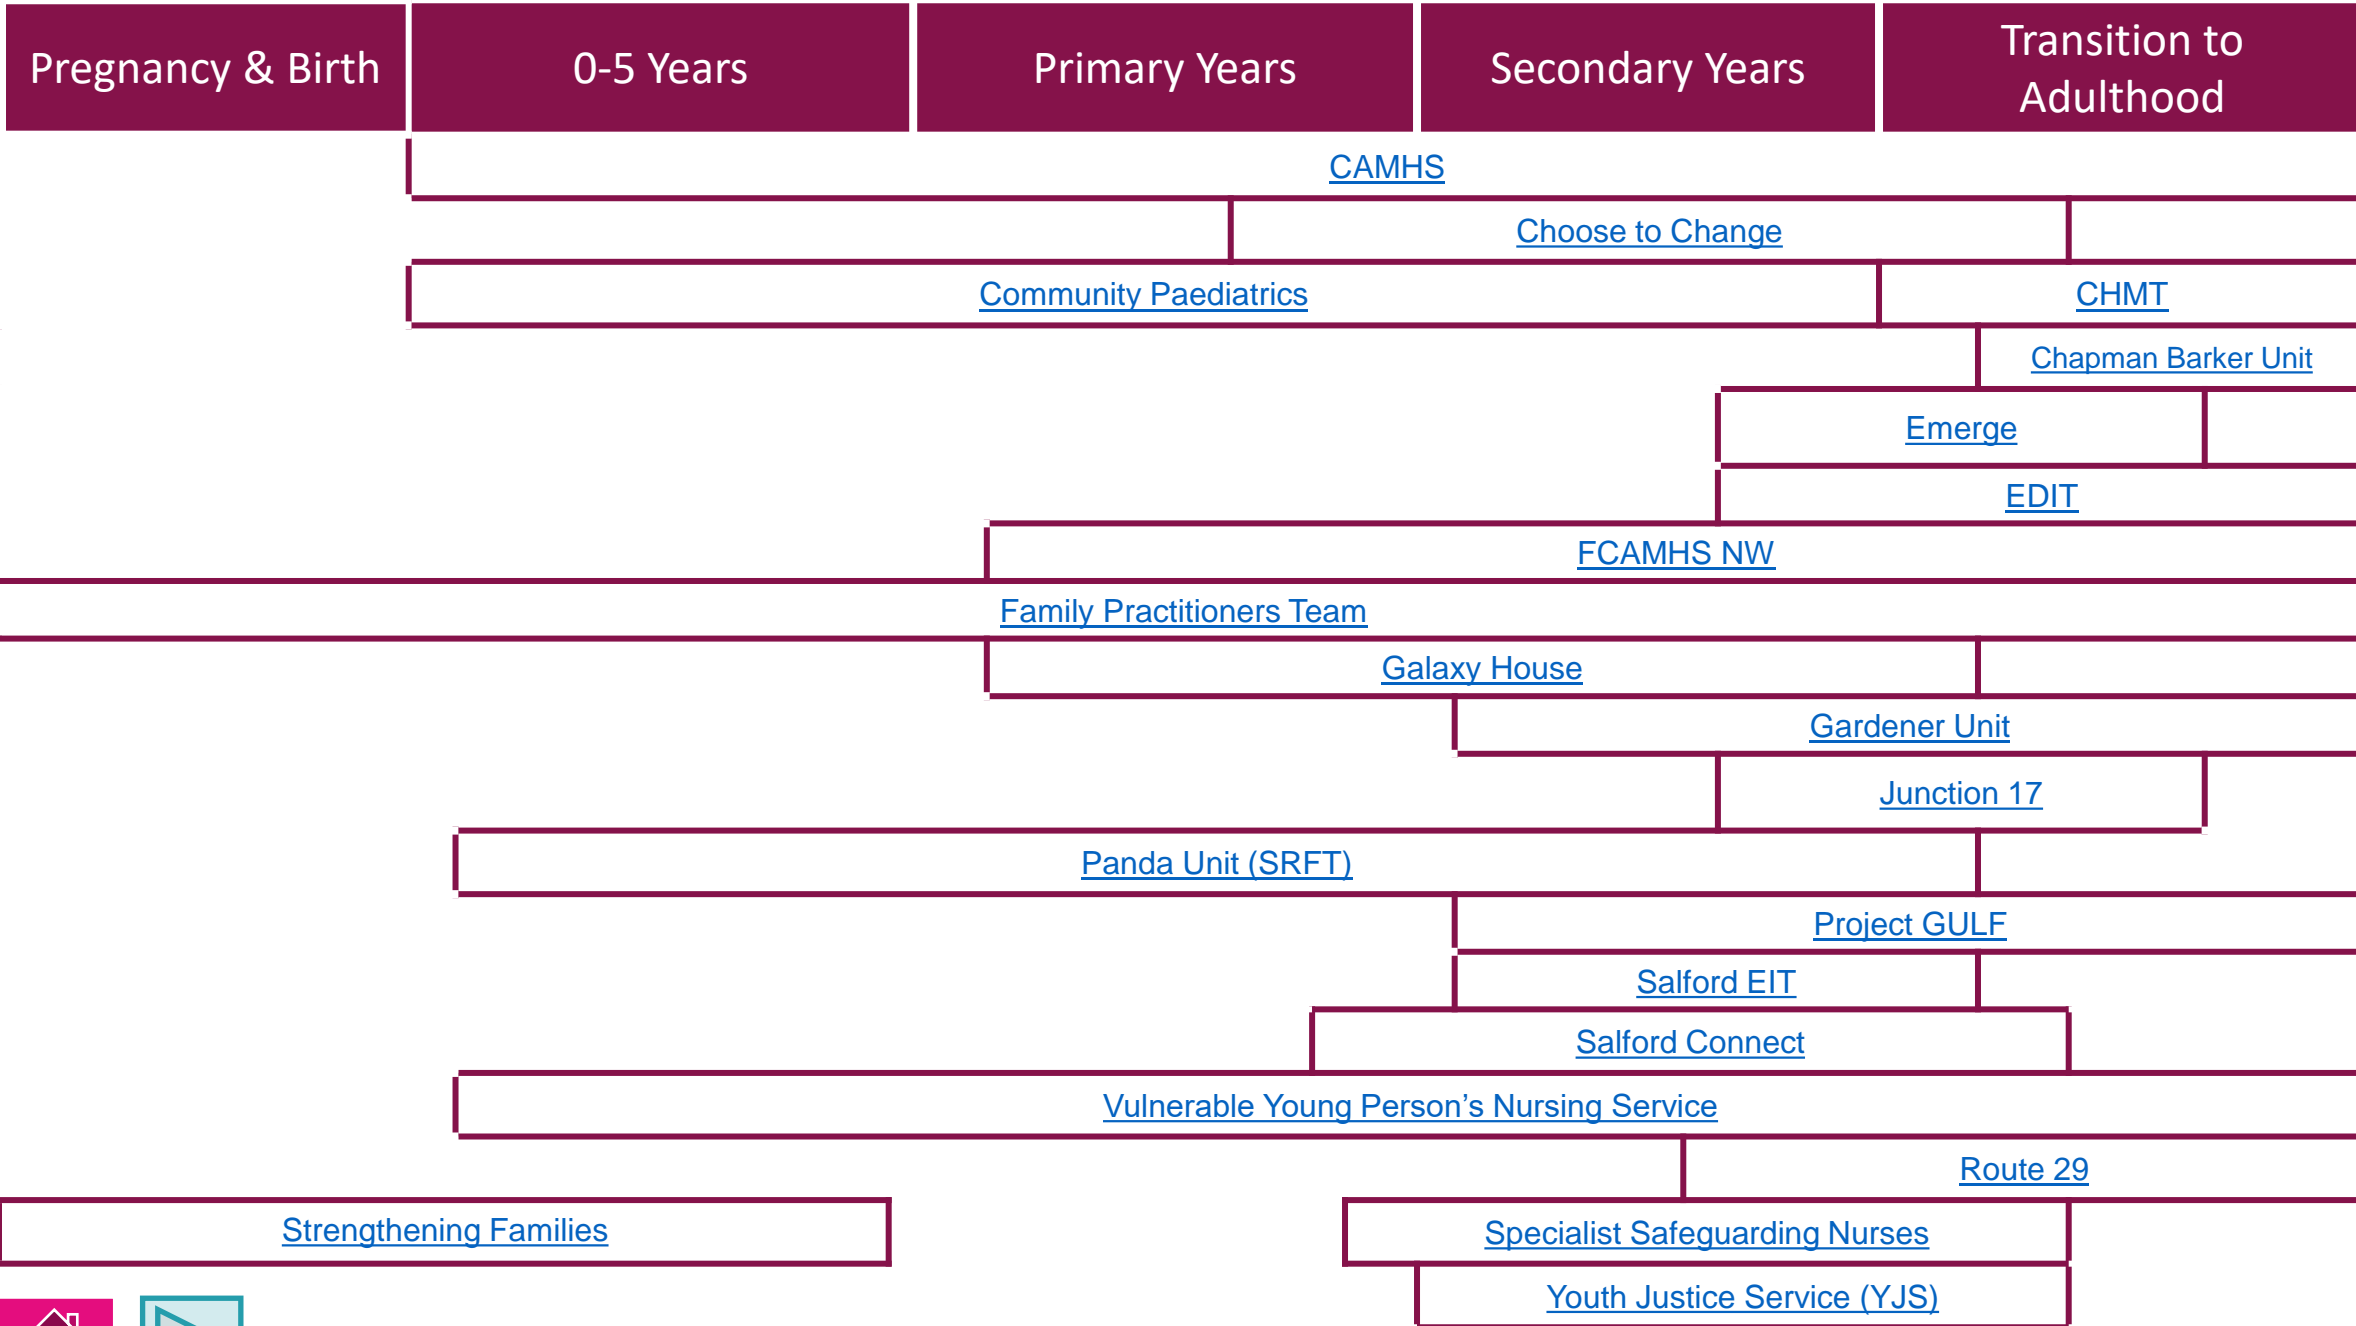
Pregnancy & Birth

0-5 Years

Primary Years

Secondary Years

Transition to Adulthood

CAMHS

Choose to Change

Community Paediatrics

CHMT

Chapman Barker Unit

Emerge

EDIT

FCAMHS NW

Family Practitioners Team

Galaxy House

Gardener Unit

Junction 17

Panda Unit (SRFT)

Project GULF

Salford EIT

Salford Connect

Vulnerable Young Person's Nursing Service

Route 29

Strengthening Families

Specialist Safeguarding Nurses

Youth Justice Service (YJS)